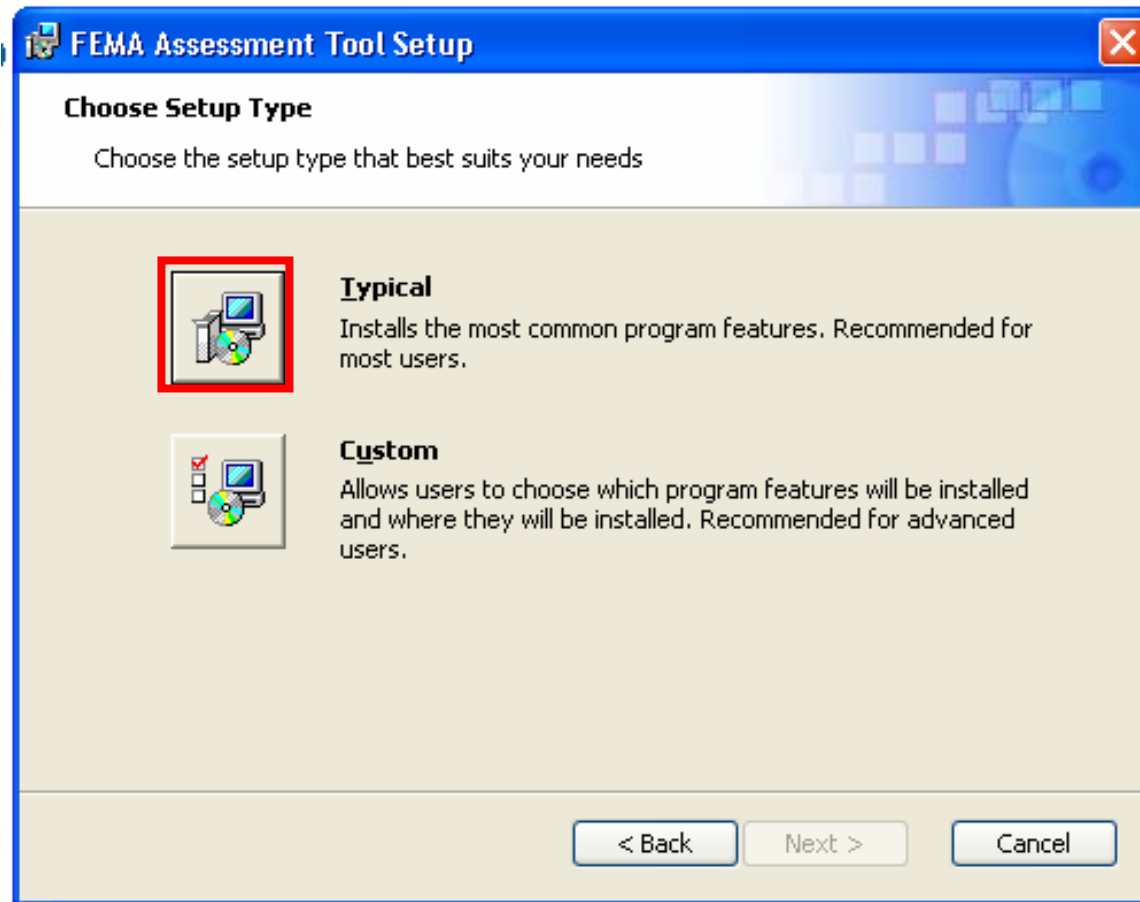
FEMA Assessment Tool Setup

Choose Setup Type

Choose the setup type that best suits your needs

Typical
Installs the most common program features. Recommended for most users.

Custom
Allows users to choose which program features will be installed and where they will be installed. Recommended for advanced users.

< Back
Next >
Cancel